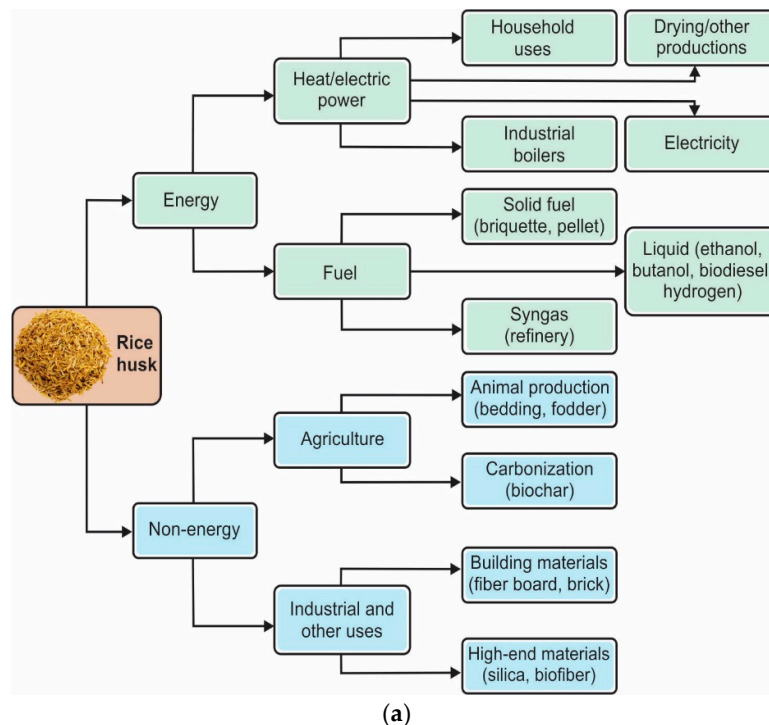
Rice husk

Energy

Heat/electric power

Household uses

Drying/other productions

Industrial boilers

Electricity

Fuel

Solid fuel (briquette, pellet)

Liquid (ethanol, butanol, biodiesel hydrogen)

Syngas (refinery)

Non-energy

Agriculture

Animal production (bedding, fodder)

Carbonization (biochar)

Industrial and other uses

Building materials (fiber board, brick)

High-end materials (silica, biofiber)

(a)